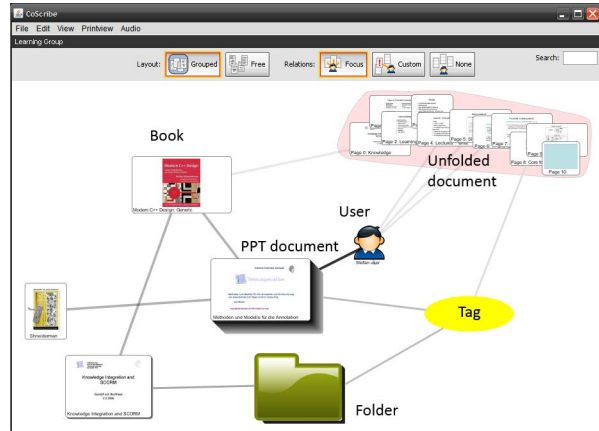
CoScribe

File Edit View Printview Audio

Learning Group

Layout: Grouped Free Relations: Focus Custom None Search:

Book

Modern C++ Design

Modern C++ Design: Generic

Page 0: Knowledge

Page 2: Learning

Page 4: Lecture

Page 5: St

Page 6

Page 7

Page 8: Core

Page 10:

Unfolded document

User

Stefan Jäger

PPT document

Methoden und Modelle für die Annotation

Tag

Shrinkdemmen

Knowledge Integration and SCORM

Knowledge Integration and SCORM

Folder